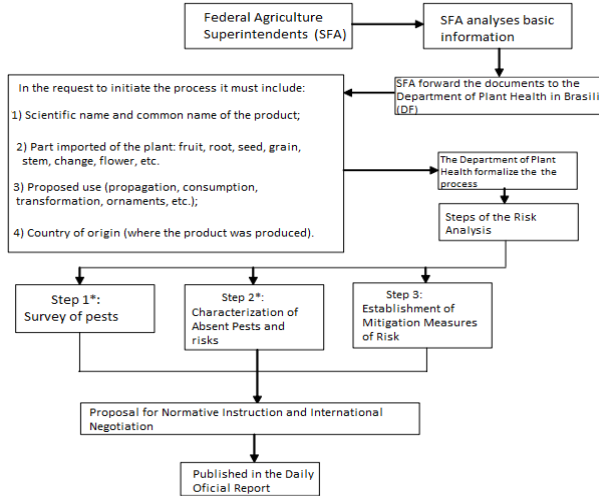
Federal Agriculture Superintendents (SFA)

SFA analyses basic information

In the request to initiate the process it must include:

1) Scientific name and common name of the product;

2) Part imported of the plant: fruit, root, seed, grain, stem, change, flower, etc.

3) Proposed use (propagation, consumption, transformation, ornaments, etc.);

4) Country of origin (where the product was produced).

SFA forward the documents to the Department of Plant Health in Brasili (DF)

The Department of Plant Health formalize the the process

Steps of the Risk Analysis

Step 1*: Survey of pests

Step 2*: Characterization of Absent Pests and risks

Step 3: Establishment of Mitigation Measures of Risk

Proposal for Normative Instruction and International Negotiation

Published in the Daily Oficial Report